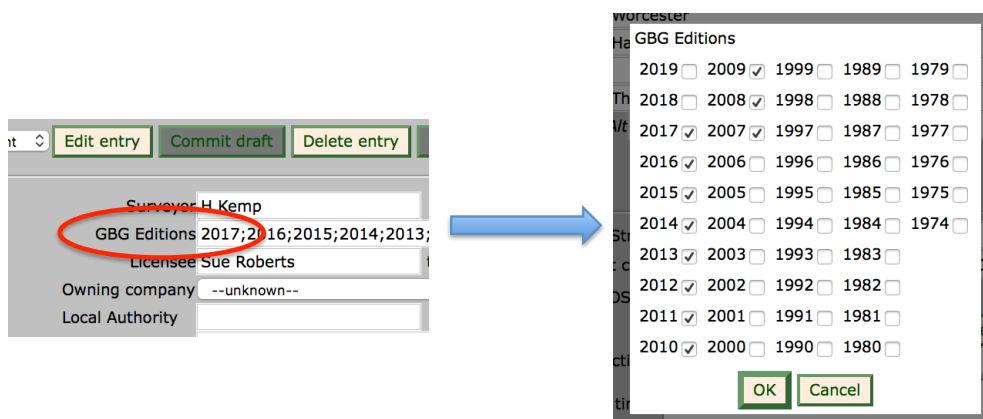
nt

Edit entry | Commit draft | Delete entry

Surveyor H Kemp
GBG Editions 2017;2016;2015;2014;2013;
Licensee Sue Roberts
Owning company --unknown--
Local Authority

Worcester
Ha
Th
Alt
Str
t c
DS
cti
tir

GBG Editions

| | | | | |
|---|---|---|---|---|
| 2019 ☐ | 2009 ☑ | 1999 ☐ | 1989 ☐ | 1979 ☐ |
| 2018 ☐ | 2008 ☑ | 1998 ☐ | 1988 ☐ | 1978 ☐ |
| 2017 ☑ | 2007 ☑ | 1997 ☐ | 1987 ☐ | 1977 ☐ |
| 2016 ☑ | 2006 ☐ | 1996 ☐ | 1986 ☐ | 1976 ☐ |
| 2015 ☑ | 2005 ☐ | 1995 ☐ | 1985 ☐ | 1975 ☐ |
| 2014 ☑ | 2004 ☐ | 1994 ☐ | 1984 ☐ | 1974 ☐ |
| 2013 ☑ | 2003 ☐ | 1993 ☐ | 1983 ☐ | |
| 2012 ☑ | 2002 ☐ | 1992 ☐ | 1982 ☐ | |
| 2011 ☑ | 2001 ☐ | 1991 ☐ | 1981 ☐ | |
| 2010 ☑ | 2000 ☐ | 1990 ☐ | 1980 ☐ | |

OK | Cancel